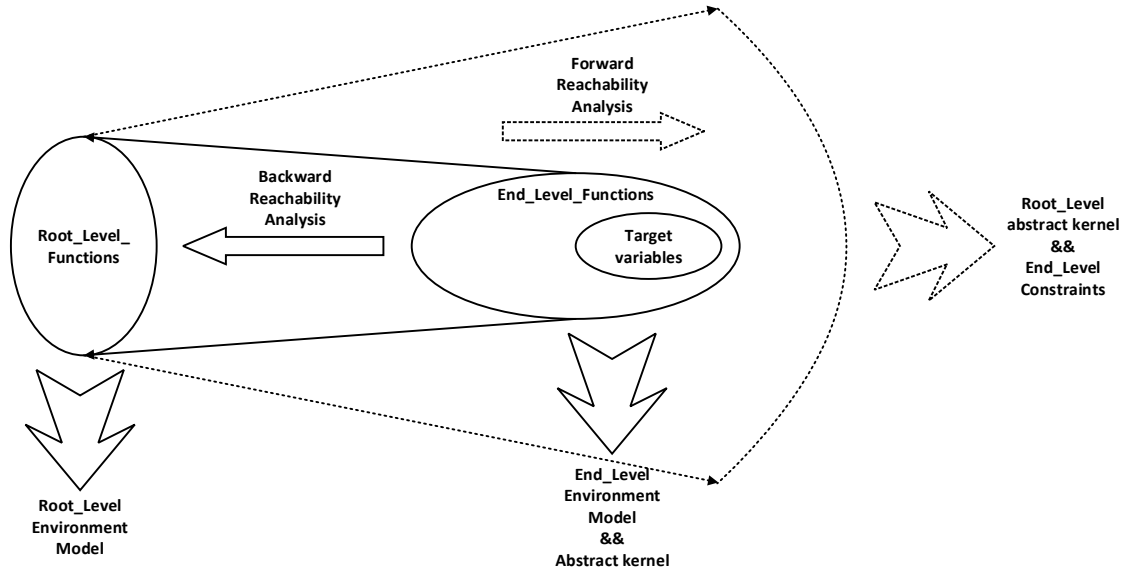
Forward Reachability Analysis

Backward Reachability Analysis

Root_Level_ Functions

End_Level_Functions

Target variables

Root_Level abstract kernel && End_Level Constraints

Root_Level Environment Model

End_Level Environment Model && Abstract kernel